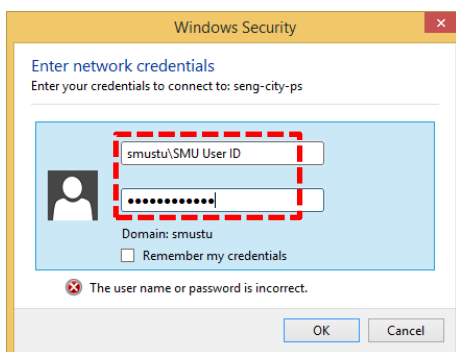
Windows Security

Enter network credentials
Enter your credentials to connect to: seng-city-ps

smustu\SMU User ID

•••••••••••••

Domain: smustu

Remember my credentials

The user name or password is incorrect.

OK
Cancel